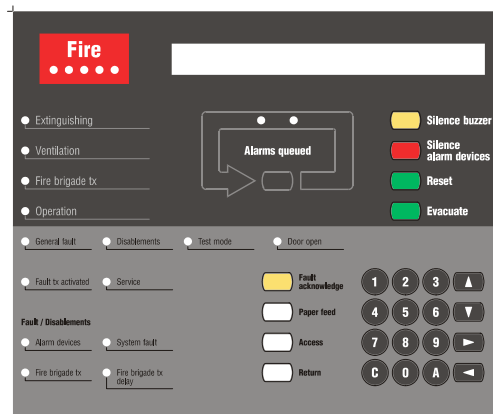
Fire

Extinguishing

Ventilation

Fire brigade tx

Operation

Alarms queued

Silence buzzer

Silence alarm devices

Reset

Evacuate

General fault

Disablements

Test mode

Door open

Fault tx activated

Service

Fault / Disablements

Alarm devices

System fault

Fire brigade tx

Fire brigade tx delay

Fault acknowledge

Paper feed

Access

Return

1 2 3
4 5 6
7 8 9
C 0 A